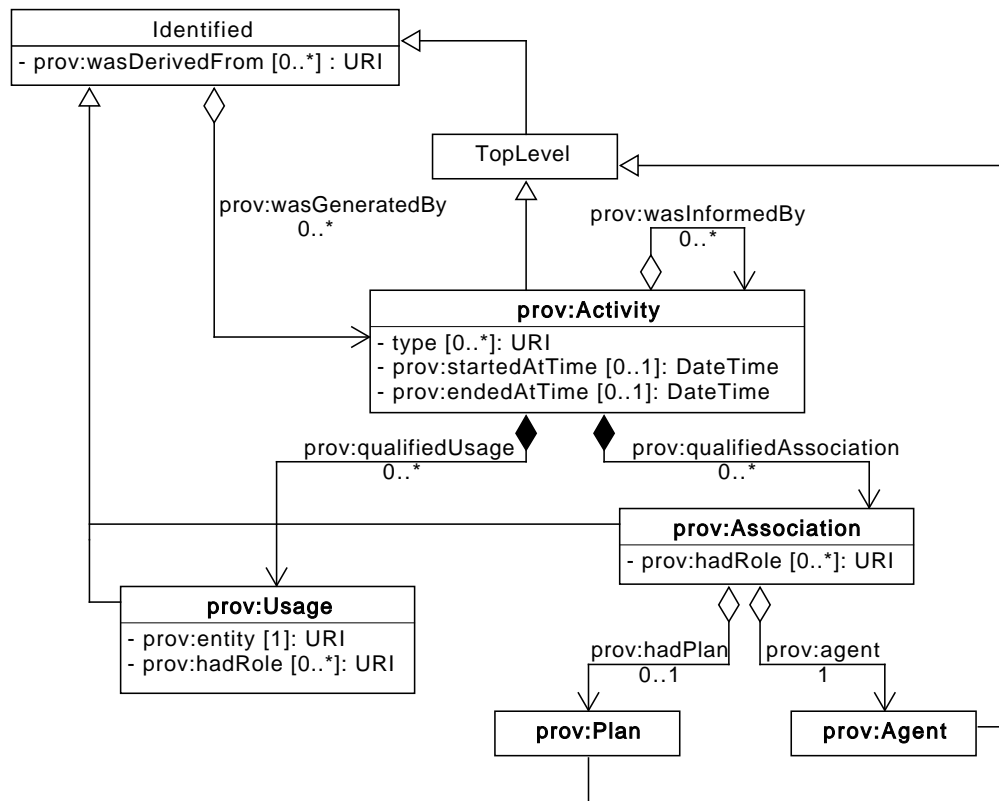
Identified
- prov:wasDerivedFrom [0..*] : URI

TopLevel

prov:wasGeneratedBy
0..*

prov:wasInformedBy
0..*

prov:Activity
- type [0..*]: URI
- prov:startedAtTime [0..1]: DateTime
- prov:endedAtTime [0..1]: DateTime

prov:qualifiedUsage
0..*

prov:qualifiedAssociation
0..*

prov:Association
- prov:hadRole [0..*]: URI

prov:Usage
- prov:entity [1]: URI
- prov:hadRole [0..*]: URI

prov:hadPlan
0..1

prov:agent
1

prov:Plan

prov:Agent